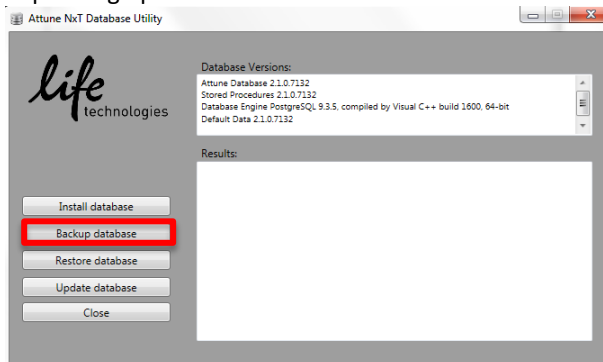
Attune NxT Database Utility

life technologies

Database Versions:
Attune Database 2.1.0.7132
Stored Procedures 2.1.0.7132
Database Engine PostgreSQL 9.3.5, compiled by Visual C++ build 1600, 64-bit
Default Data 2.1.0.7132

Results:

Install database
Backup database
Restore database
Update database
Close